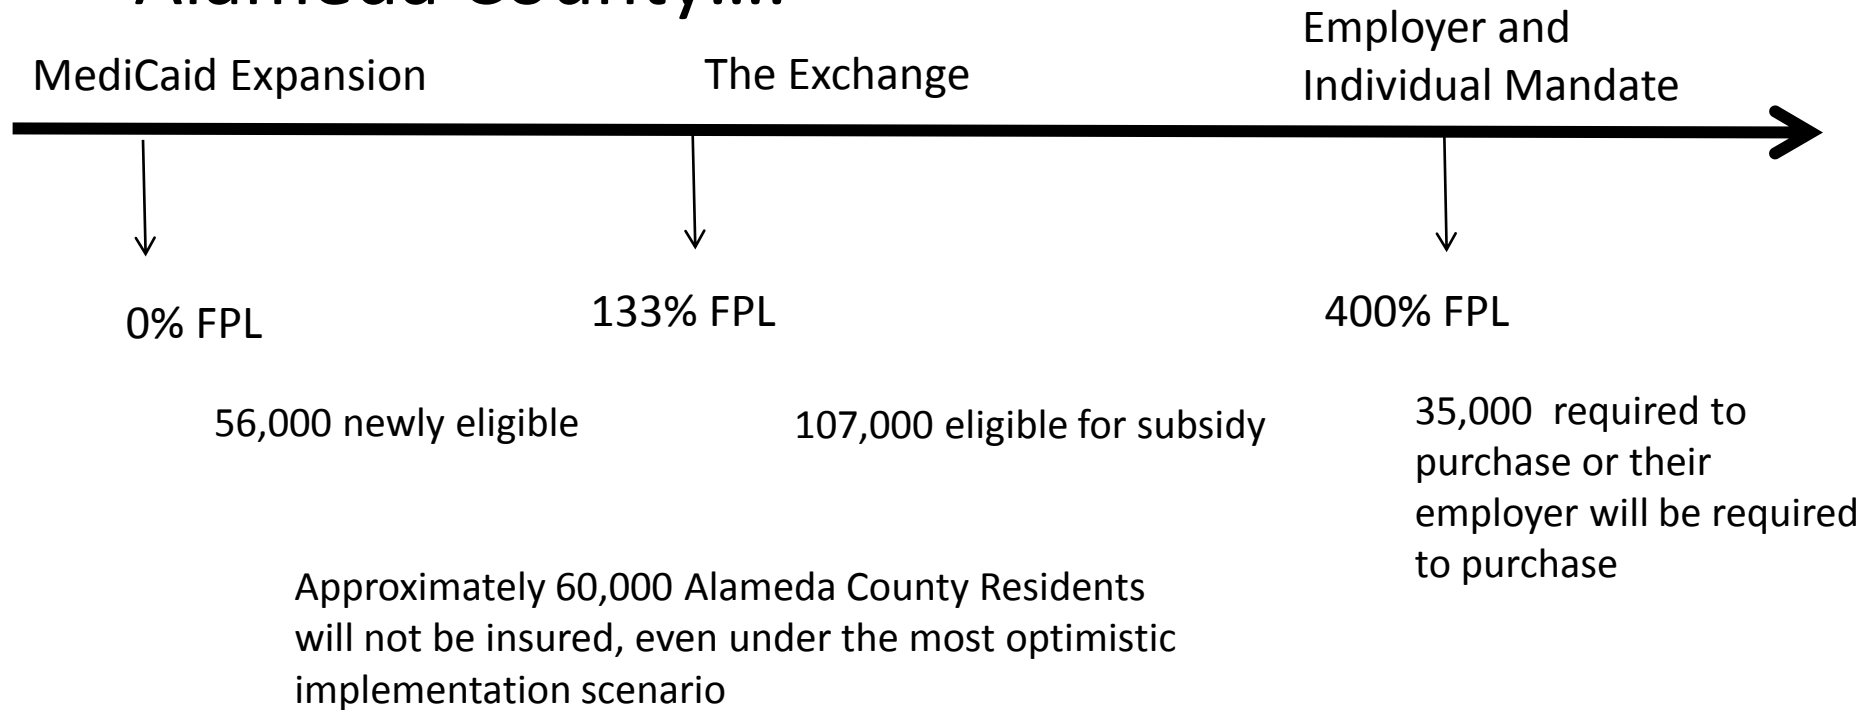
Alameda County…

MediCaid Expansion

The Exchange

Employer and Individual Mandate

0% FPL

133% FPL

400% FPL

56,000 newly eligible

107,000 eligible for subsidy

35,000 required to purchase or their employer will be required to purchase

Approximately 60,000 Alameda County Residents will not be insured, even under the most optimistic implementation scenario